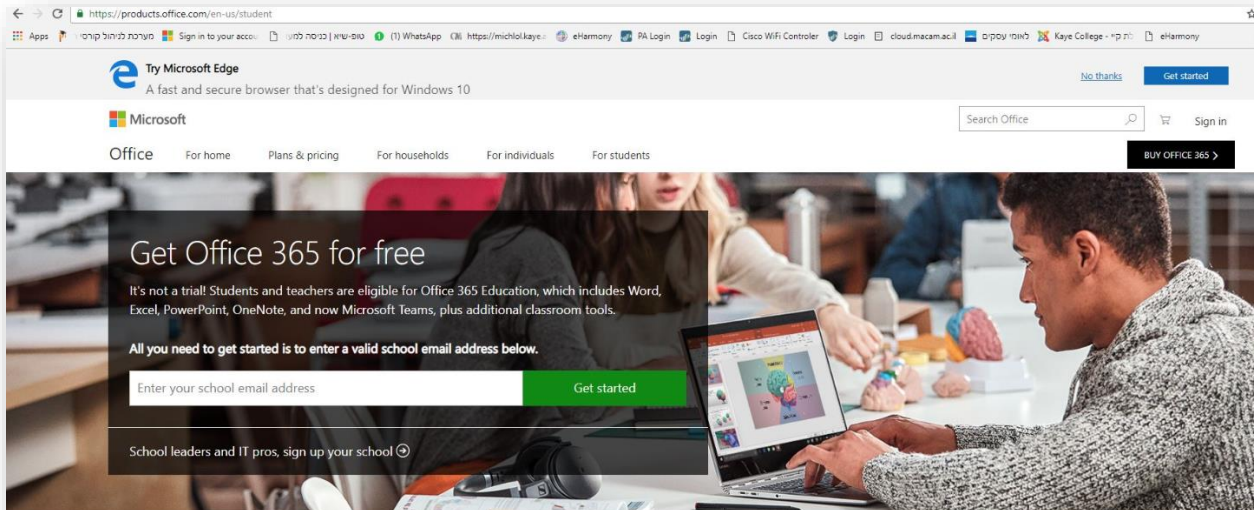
https://products.office.com/en-us/student

Apps מערכת לניהול קורסי Sign in to your accou כניסה למע | טופ-שיא (1) WhatsApp https://michlol.kaye. eHarmony PA Login Login Cisco WiFi Controler Login cloud.macam.ac.il לאומי עסקים Kaye College - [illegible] eHarmony

Try Microsoft Edge
A fast and secure browser that's designed for Windows 10

No thanks

Get started

Microsoft

Search Office

Sign in

Office For home Plans & pricing For households For individuals For students

BUY OFFICE 365 >

Get Office 365 for free

It's not a trial! Students and teachers are eligible for Office 365 Education, which includes Word, Excel, PowerPoint, OneNote, and now Microsoft Teams, plus additional classroom tools.

All you need to get started is to enter a valid school email address below.

Enter your school email address

Get started

School leaders and IT pros, sign up your school